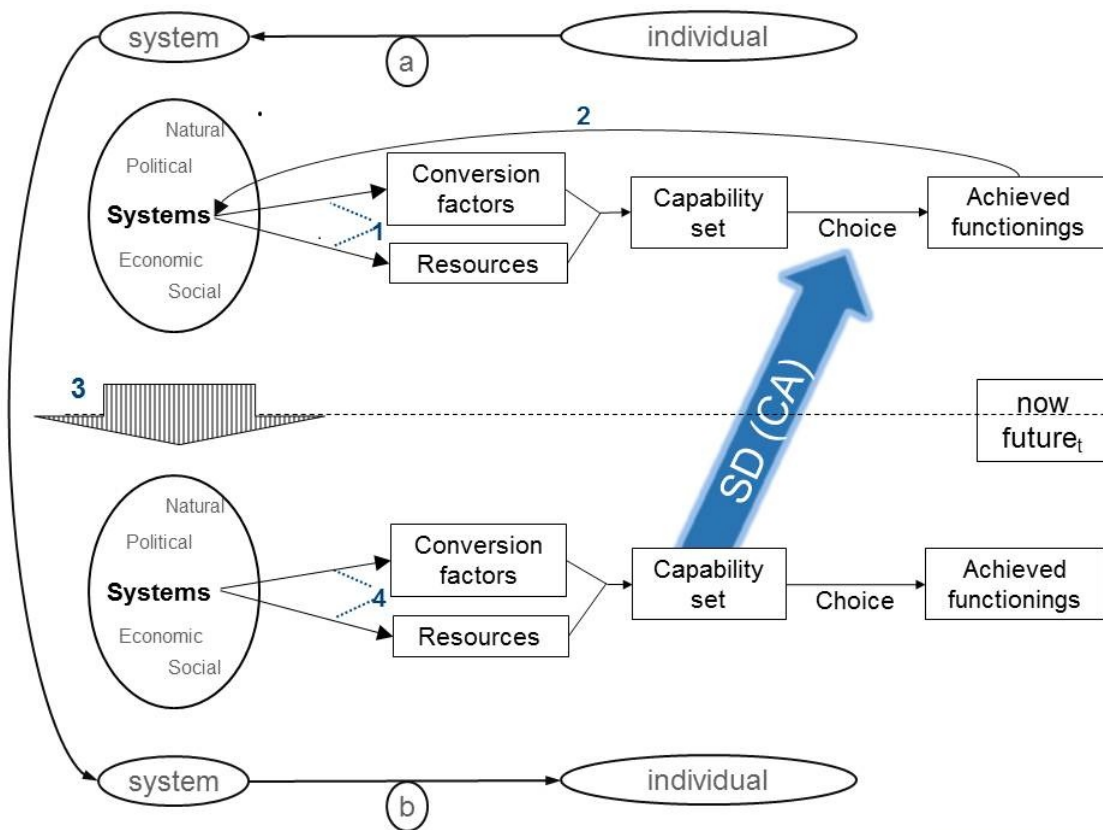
system
individual
a

2
Natural
Political
Systems
Economic
Social
1
Conversion factors
Resources
Capability set
Choice
Achieved functionings

3
SD (CA)
now
$future_t$

Natural
Political
Systems
Economic
Social
4
Conversion factors
Resources
Capability set
Choice
Achieved functionings

system
individual
b